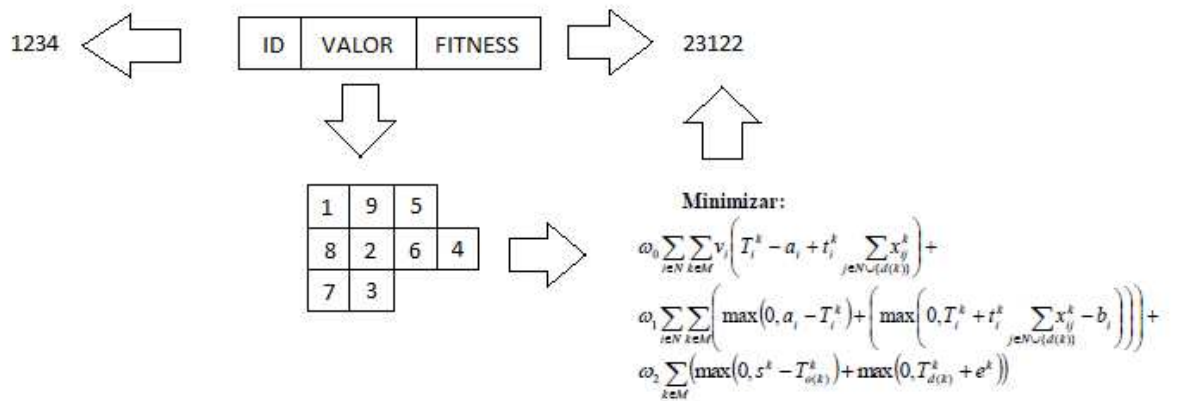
1234

| ID | VALOR | FITNESS |
|---|---|---|

23122

| 1 | 9 | 5 | |
|---|---|---|---|
| 8 | 2 | 6 | 4 |
| 7 | 3 | | |

Minimizar:

$\omega_0 \sum_{i \in N} \sum_{k \in M} v_i \left( T_i^k - a_i + t_i^k \sum_{j \in N \cup \{d(k)\}} x_{ij}^k \right) +$

$\omega_1 \sum_{i \in N} \sum_{k \in M} \left( \max\left(0, a_i - T_i^k\right) + \left( \max\left(0, T_i^k + t_i^k \sum_{j \in N \cup \{d(k)\}} x_{ij}^k - b_i \right) \right) \right) +$

$\omega_2 \sum_{k \in M} \left( \max\left(0, s^k - T_{o(k)}^k\right) + \max\left(0, T_{d(k)}^k + e^k\right) \right)$